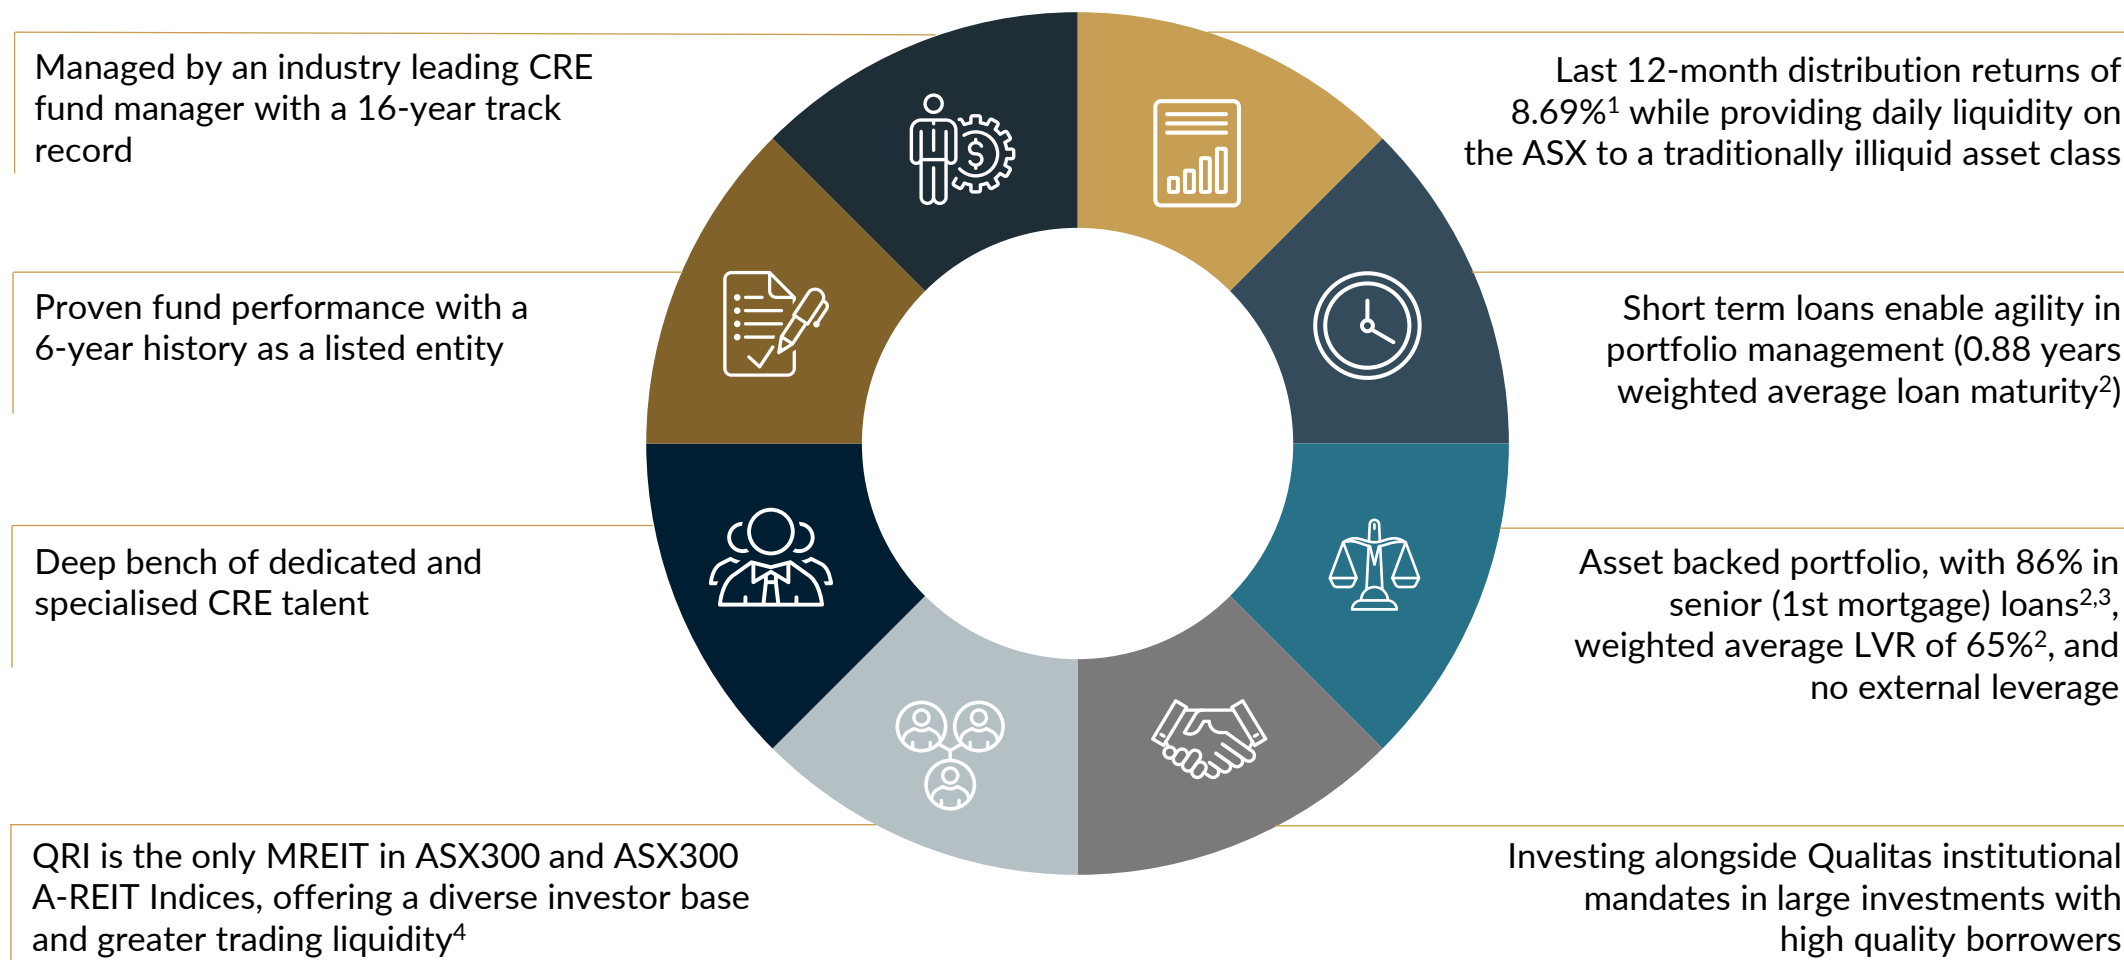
Managed by an industry leading CRE fund manager with a 16-year track record

Last 12-month distribution returns of 8.69%$^1$ while providing daily liquidity on the ASX to a traditionally illiquid asset class

Proven fund performance with a 6-year history as a listed entity

Short term loans enable agility in portfolio management (0.88 years weighted average loan maturity$^2$)

Deep bench of dedicated and specialised CRE talent

Asset backed portfolio, with 86% in senior (1st mortgage) loans$^{2,3}$, weighted average LVR of 65%$^2$, and no external leverage

QRI is the only MREIT in ASX300 and ASX300 A-REIT Indices, offering a diverse investor base and greater trading liquidity$^4$

Investing alongside Qualitas institutional mandates in large investments with high quality borrowers